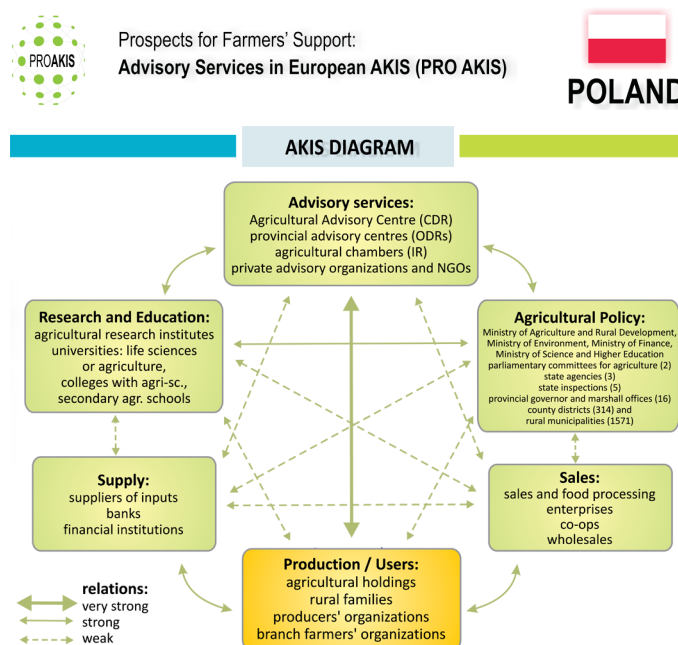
PROAKIS

Prospects for Farmers' Support:
Advisory Services in European AKIS (PRO AKIS)

POLAND

AKIS DIAGRAM

Advisory services:
Agricultural Advisory Centre (CDR)
provincial advisory centres (ODRs)
agricultural chambers (IR)
private advisory organizations and NGOs

Research and Education:
agricultural research institutes
universities: life sciences
or agriculture,
colleges with agri-sc.,
secondary agr. schools

Agricultural Policy:
Ministry of Agriculture and Rural Development,
Ministry of Environment, Ministry of Finance,
Ministry of Science and Higher Education
parliamentary committees for agriculture (2)
state agencies (3)
state inspections (5)
provincial governor and marshall offices (16)
county districts (314) and
rural municipalities (1571)

Supply:
suppliers of inputs
banks
financial institutions

Sales:
sales and food processing
enterprises
co-ops
wholesales

Production / Users:
agricultural holdings
rural families
producers' organizations
branch farmers' organizations

relations:
very strong
strong
weak